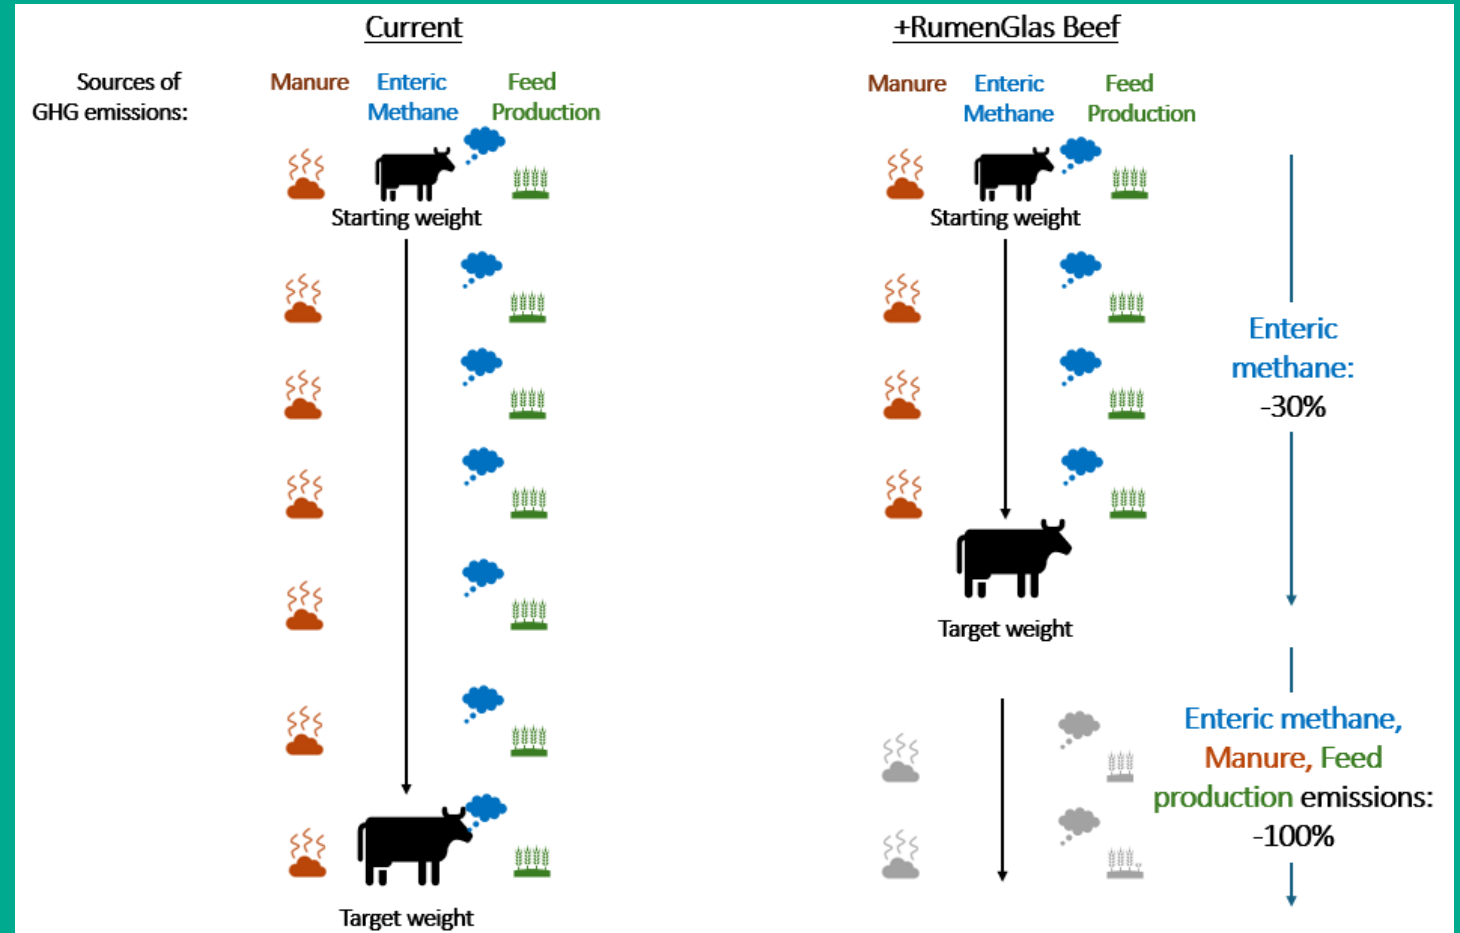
Current

Sources of GHG emissions:

Manure

Enteric Methane

Feed Production

Starting weight

Target weight

+RumenGlas Beef

Manure

Enteric Methane

Feed Production

Starting weight

Target weight

Enteric methane: -30%

Enteric methane, Manure, Feed production emissions: -100%